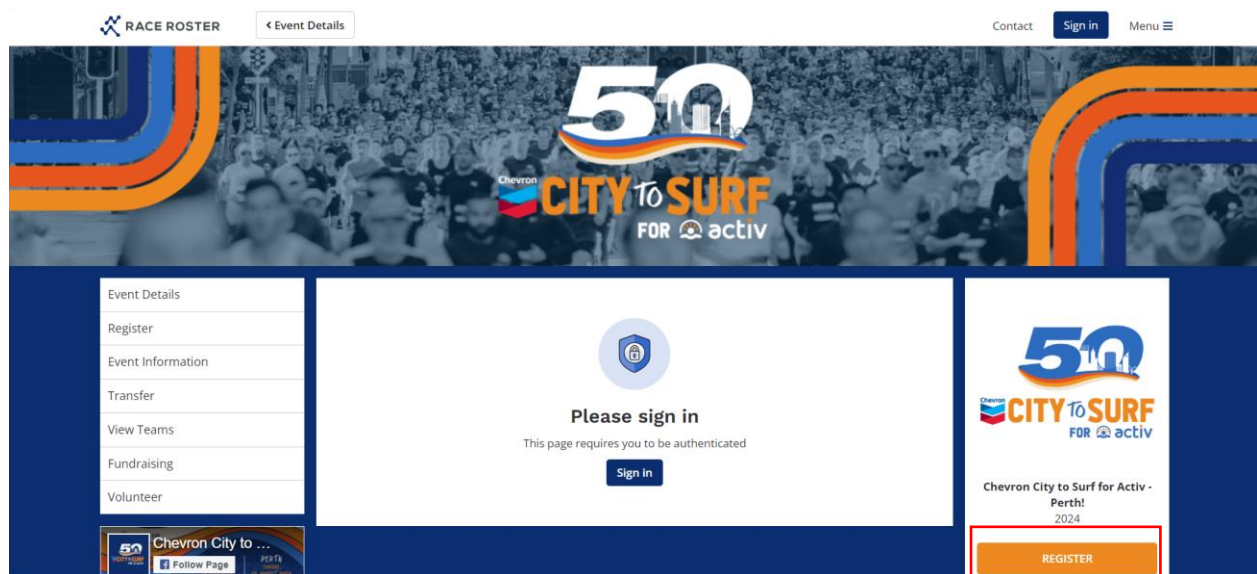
RACE ROSTER

‹ Event Details

Contact

Sign in

Menu ☰

50

Chevron

CITY TO SURF

FOR activ

Event Details

Register

Event Information

Transfer

View Teams

Fundraising

Volunteer

Chevron City to ...

Follow Page

Please sign in

This page requires you to be authenticated

Sign in

50

Chevron

CITY TO SURF

FOR activ

Chevron City to Surf for Activ - Perth!

2024

REGISTER